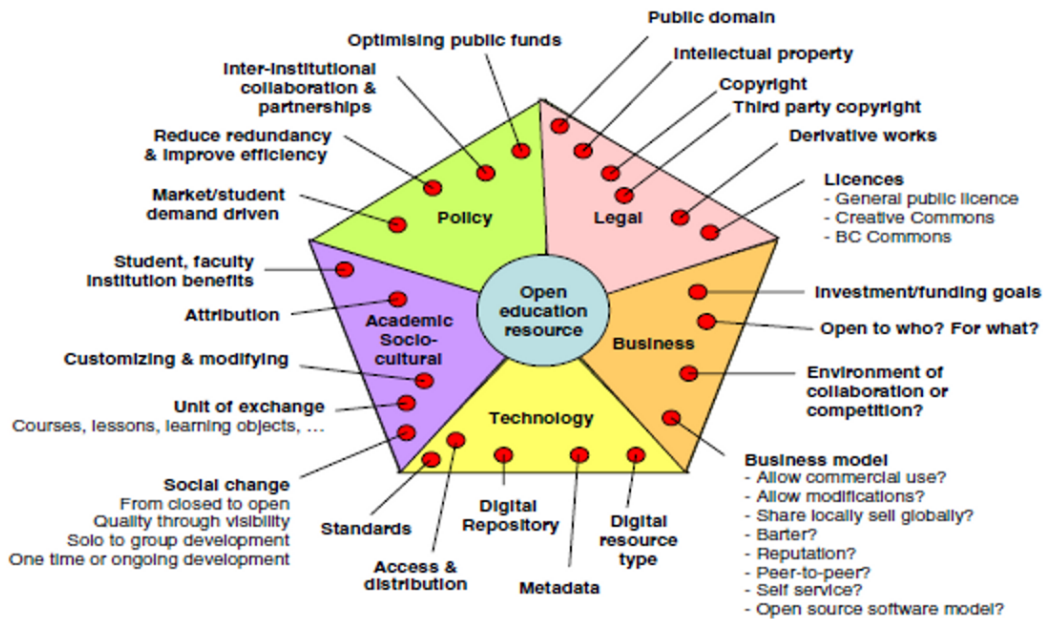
Public domain

Optimising public funds

Intellectual property

Inter-institutional collaboration & partnerships

Copyright

Third party copyright

Reduce redundancy & improve efficiency

Derivative works

Market/student demand driven

Policy

Legal

Licences
- General public licence
- Creative Commons
- BC Commons

Student, faculty institution benefits

Open education resource

Investment/funding goals

Attribution

Academic Socio-cultural

Business

Open to who? For what?

Customizing & modifying

Environment of collaboration or competition?

Unit of exchange
Courses, lessons, learning objects, …

Technology

Business model
- Allow commercial use?
- Allow modifications?
- Share locally sell globally?
- Barter?
- Reputation?
- Peer-to-peer?
- Self service?
- Open source software model?

Social change
From closed to open
Quality through visibility
Solo to group development
One time or ongoing development

Standards

Digital Repository

Digital resource type

Access & distribution

Metadata